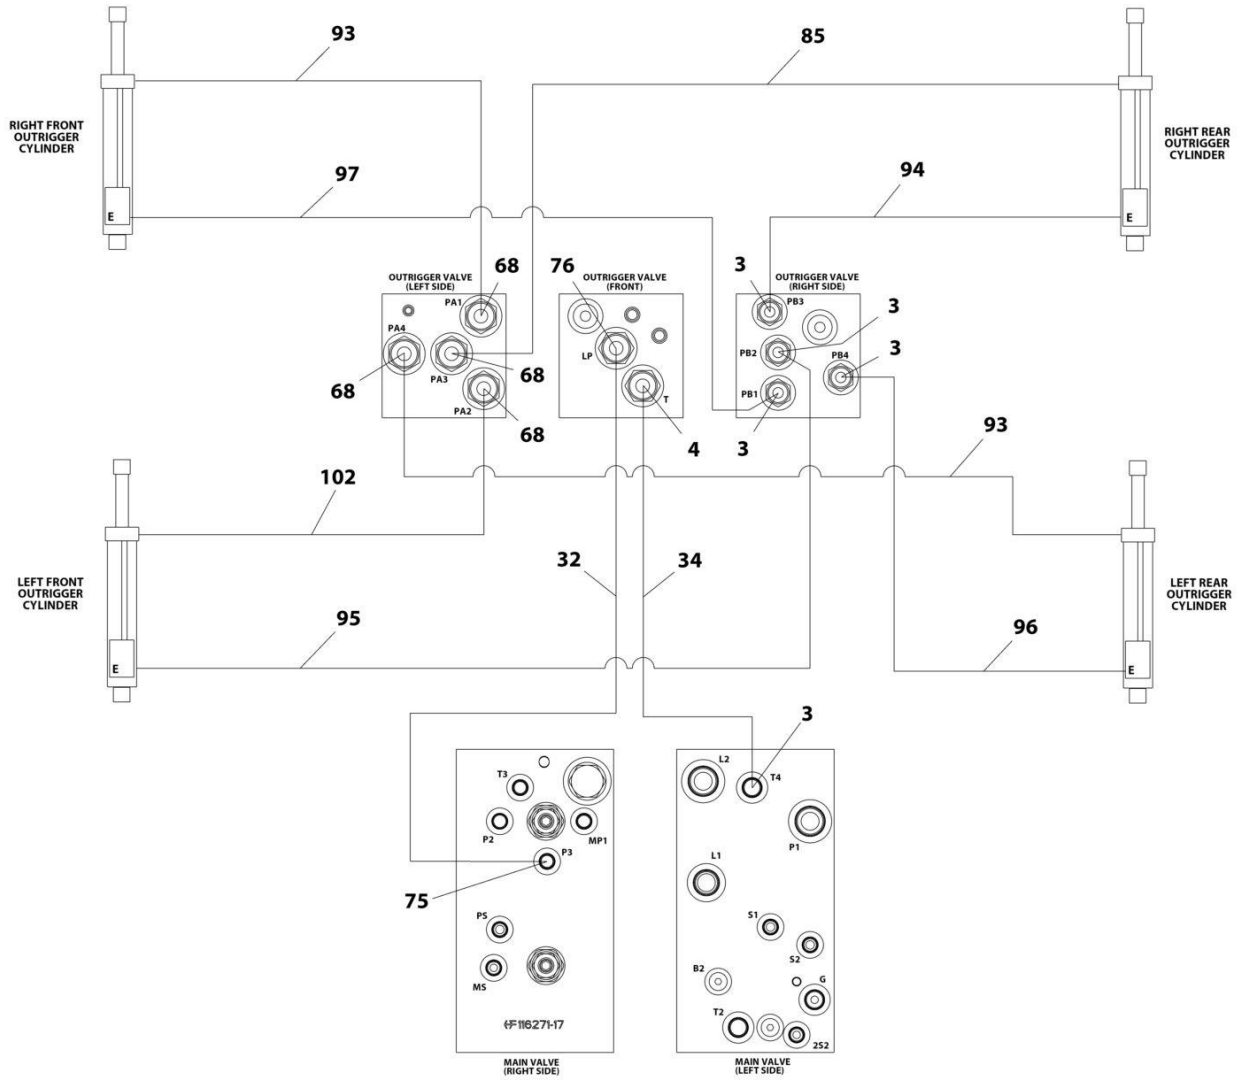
93

85

RIGHT FRONT OUTRIGGER CYLINDER

RIGHT REAR OUTRIGGER CYLINDER

97

94

E

E

OUTRIGGER VALVE (LEFT SIDE)

68

76

OUTRIGGER VALVE (FRONT)

3

OUTRIGGER VALVE (RIGHT SIDE)

PA1

PB3

3

PA4

LP

PB2

3

PB4

68

PA3

68

PB1

T

PA2

68

4

3

93

102

LEFT FRONT OUTRIGGER CYLINDER

32

34

LEFT REAR OUTRIGGER CYLINDER

95

96

E

E

3

T3

L2

T4

P2

MP1

P1

P3

75

L1

PS

S1

S2

MS

B2

G

T2

2S2

ŒF116271-17

MAIN VALVE (RIGHT SIDE)

MAIN VALVE (LEFT SIDE)